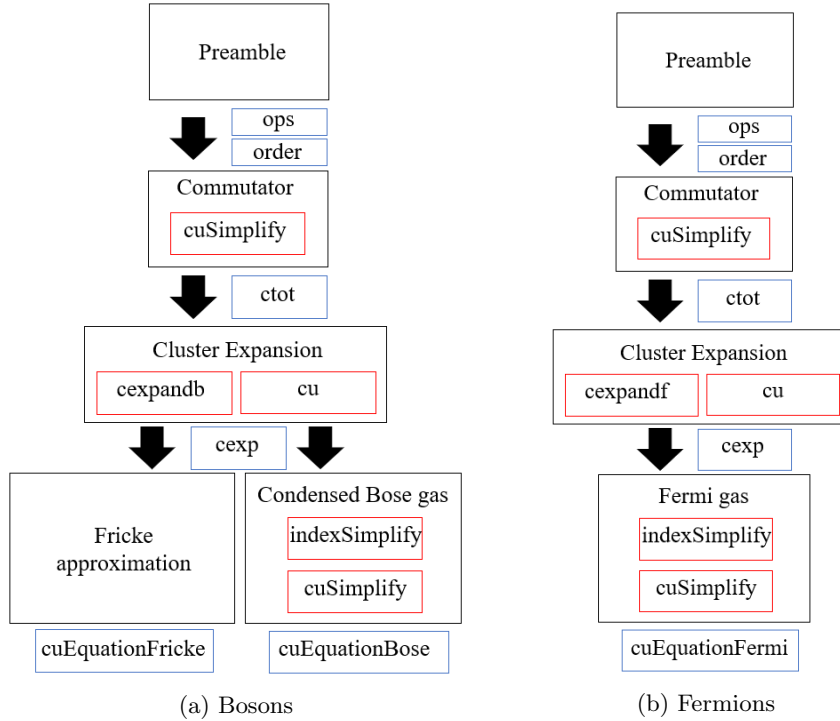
Preamble

ops

order

Commutator

cuSimplify

ctot

Cluster Expansion

cexpandb

cu

cexp

Fricke approximation

Condensed Bose gas

indexSimplify

cuSimplify

cuEquationFricke

cuEquationBose

(a) Bosons

Preamble

ops

order

Commutator

cuSimplify

ctot

Cluster Expansion

cexpandf

cu

cexp

Fermi gas

indexSimplify

cuSimplify

cuEquationFermi

(b) Fermions